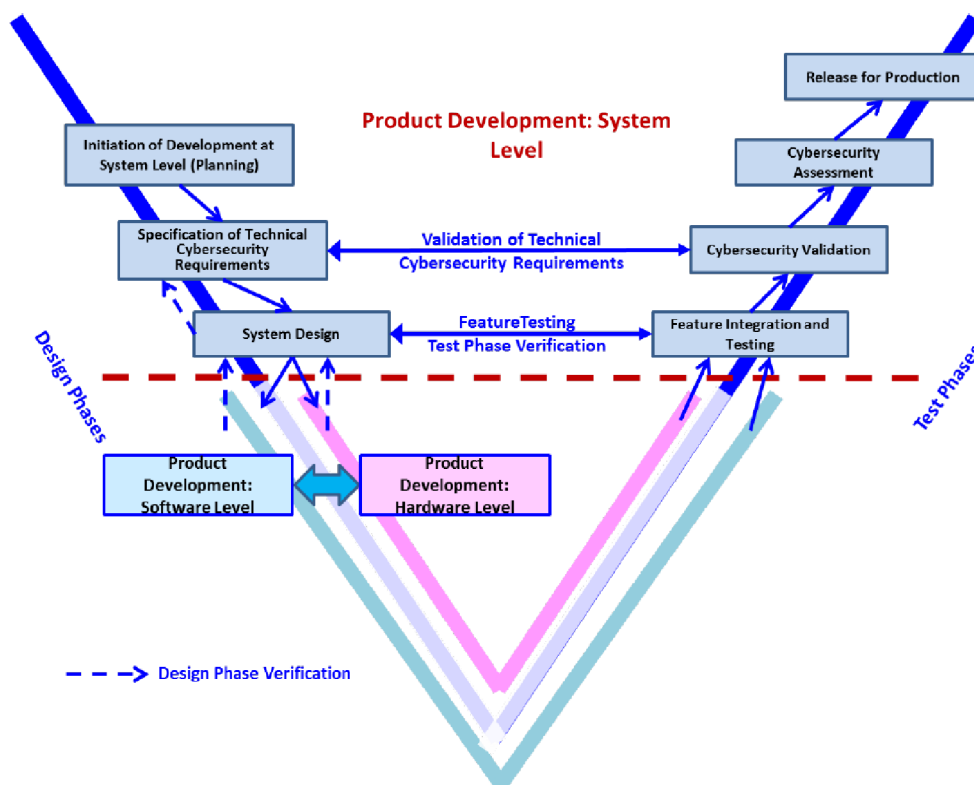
Product Development: System Level

Initiation of Development at System Level (Planning)

Specification of Technical Cybersecurity Requirements

System Design

Release for Production

Cybersecurity Assessment

Cybersecurity Validation

Feature Integration and Testing

Validation of Technical Cybersecurity Requirements

FeatureTesting
Test Phase Verification

Design Phases

Test Phases

Product Development: Software Level

Product Development: Hardware Level

Design Phase Verification